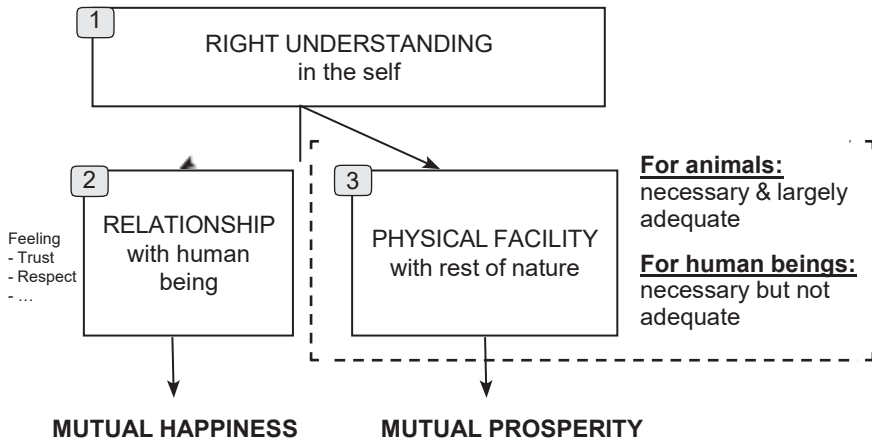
1
RIGHT UNDERSTANDING
in the self

2
RELATIONSHIP
with human being

Feeling
- Trust
- Respect
- …

3
PHYSICAL FACILITY
with rest of nature

**For animals:**
necessary & largely adequate

**For human beings:**
necessary but not adequate

MUTUAL HAPPINESS

MUTUAL PROSPERITY